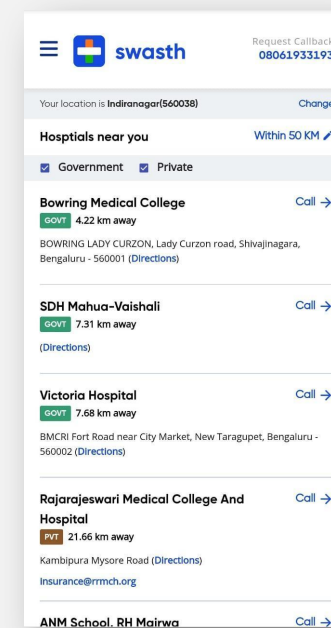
swasth

Request Callback
08061933193

Your location is Indiranagar(560038)

Change

Hosptials near you

Within 50 KM

Government Private

Bowring Medical College

Call →

GOVT 4.22 km away

BOWRING LADY CURZON, Lady Curzon road, Shivajinagara, Bengaluru - 560001 (Directions)

SDH Mahua-Vaishali

Call →

GOVT 7.31 km away

(Directions)

Victoria Hospital

Call →

GOVT 7.68 km away

BMCRI Fort Road near City Market, New Taragupet, Bengaluru - 560002 (Directions)

Rajarajeswari Medical College And Hospital

Call →

PVT 21.66 km away

Kambipura Mysore Road (Directions)

insurance@rrmch.org

ANM School, RH Mairwa

Call →